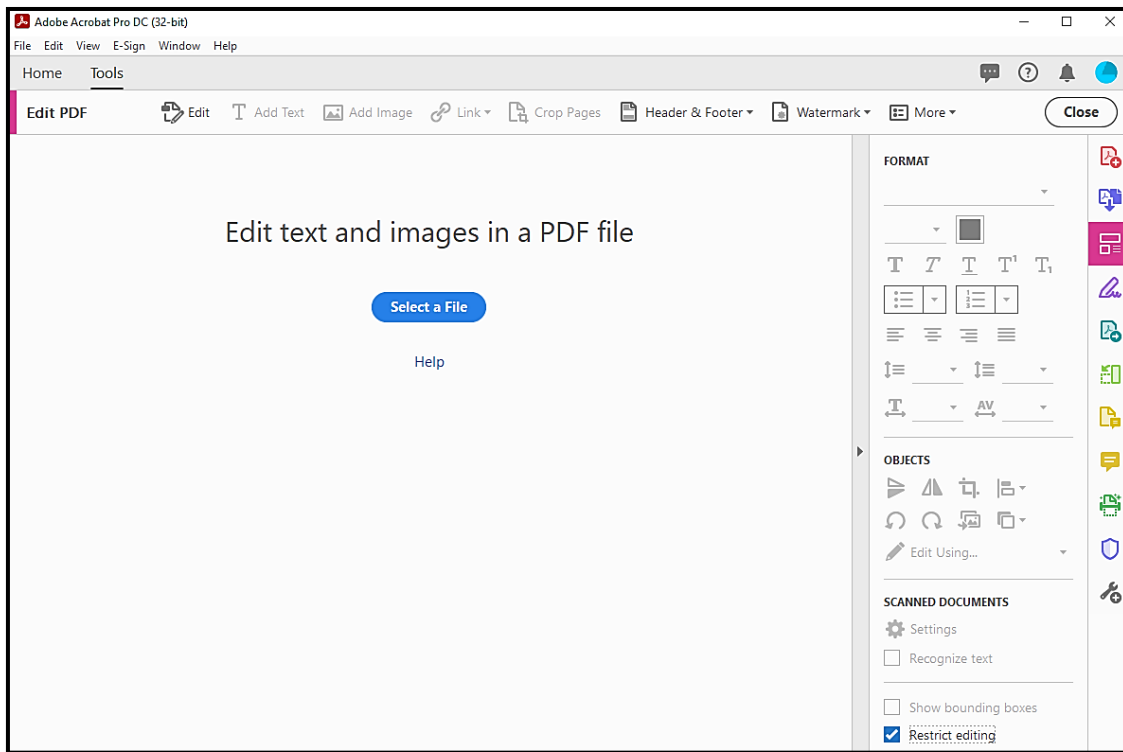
Adobe Acrobat Pro DC (32-bit)

File Edit View E-Sign Window Help

Home Tools

Edit PDF Edit Add Text Add Image Link Crop Pages Header & Footer Watermark More Close

Edit text and images in a PDF file

Select a File

Help

FORMAT

OBJECTS

Edit Using...

SCANNED DOCUMENTS

Settings

Recognize text

Show bounding boxes

Restrict editing